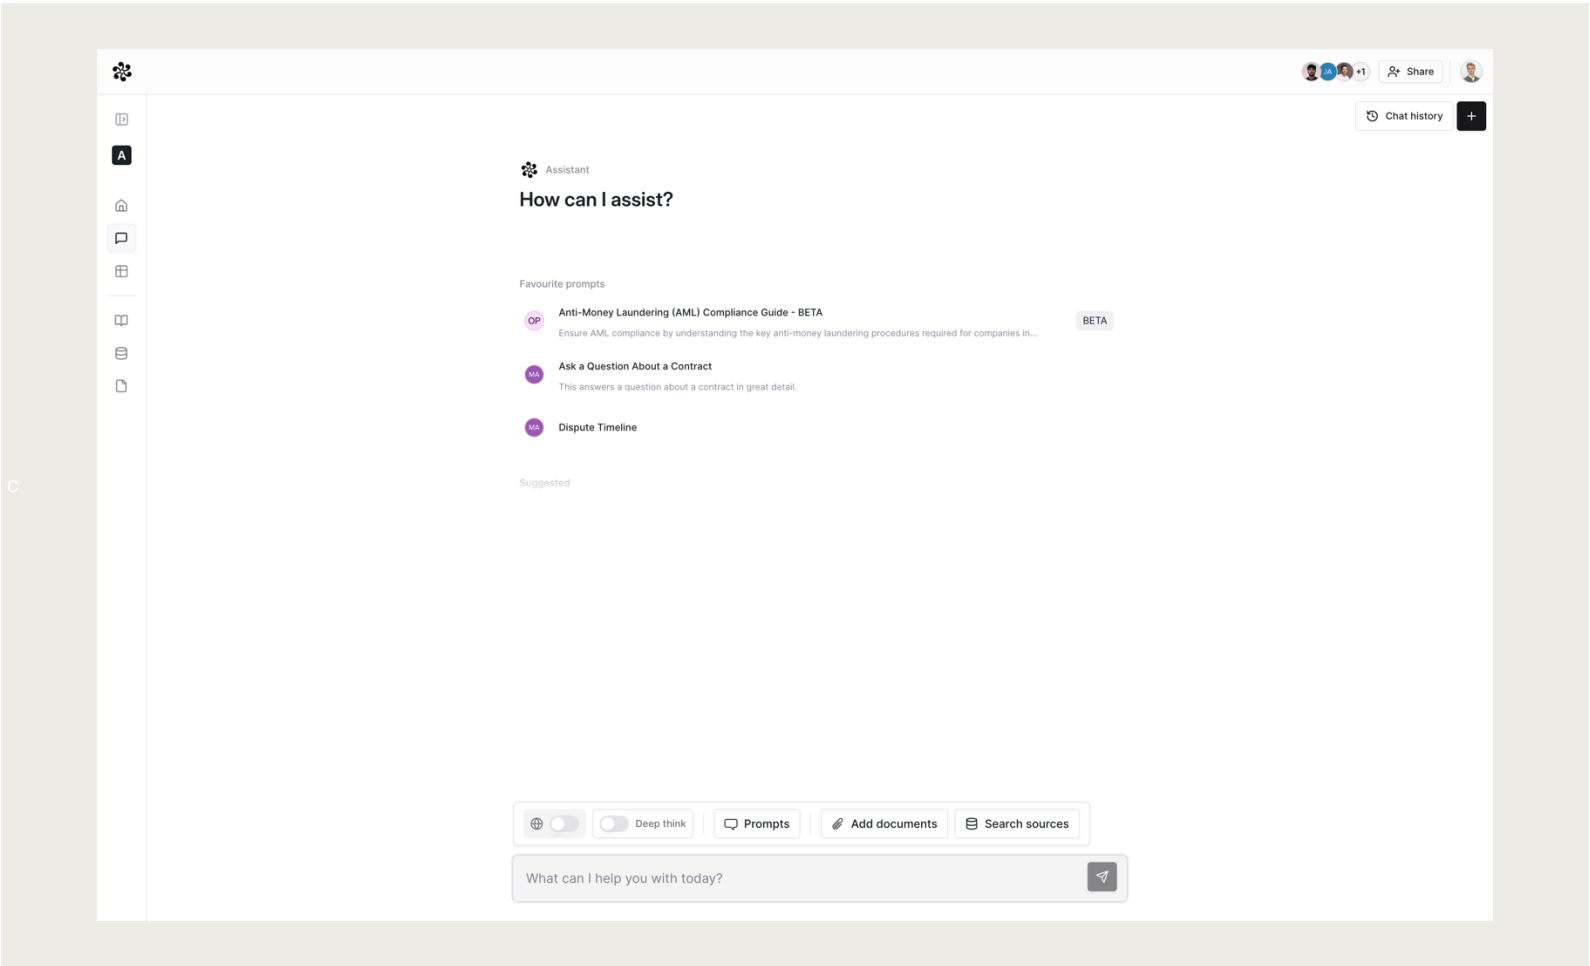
JA +1 Share

A

Chat history +

Assistant

How can I assist?

Favourite prompts

OP Anti-Money Laundering (AML) Compliance Guide - BETA
Ensure AML compliance by understanding the key anti-money laundering procedures required for companies in...
BETA

MA Ask a Question About a Contract
This answers a question about a contract in great detail.

MA Dispute Timeline

Suggested

Deep think Prompts Add documents Search sources

What can I help you with today?